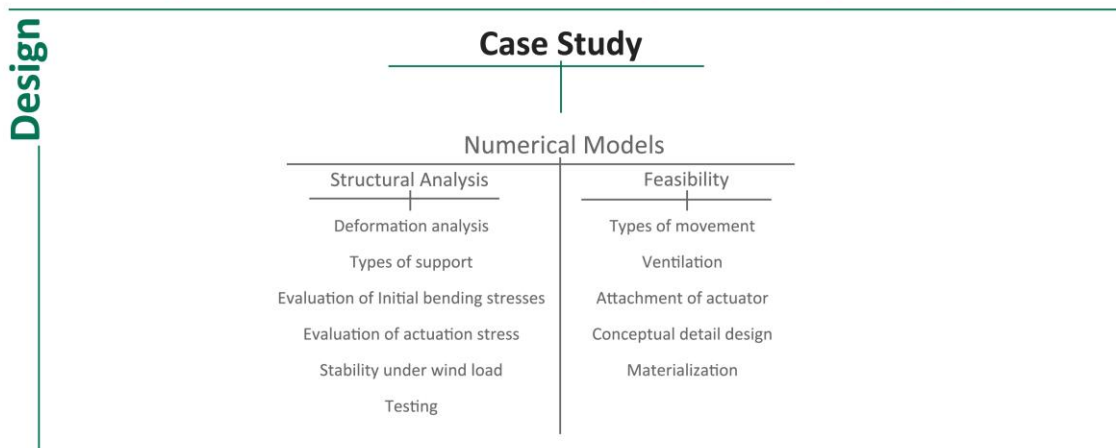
Design

Case Study

Numerical Models

Structural Analysis

Deformation analysis

Types of support

Evaluation of Initial bending stresses

Evaluation of actuation stress

Stability under wind load

Testing

Feasibility

Types of movement

Ventilation

Attachment of actuator

Conceptual detail design

Materialization